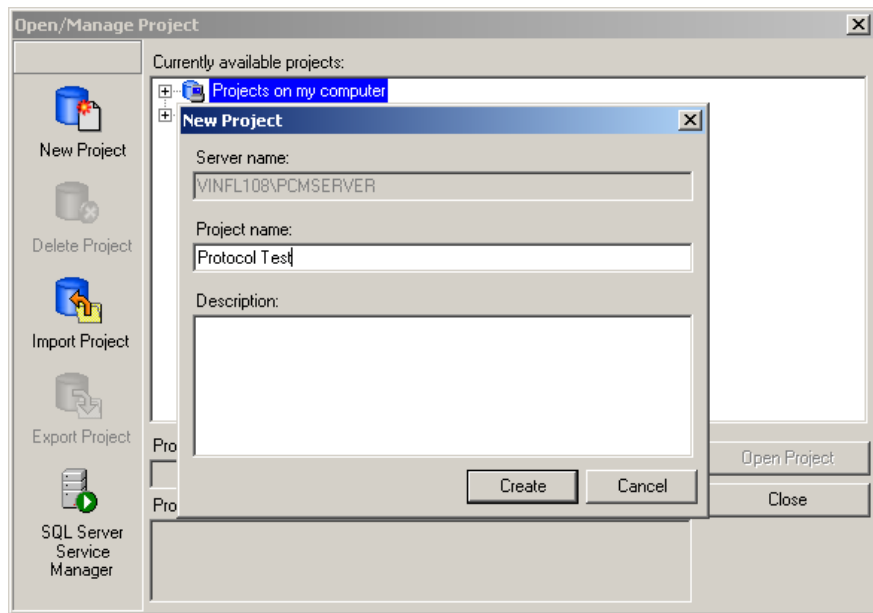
Open/Manage Project

New Project

Delete Project

Import Project

Export Project

SQL Server Service Manager

Currently available projects:

Projects on my computer

Pro

Pro

New Project

Server name:

VINFL108\PCMSERVER

Project name:

Protocol Test

Description:

Create

Cancel

Open Project

Close